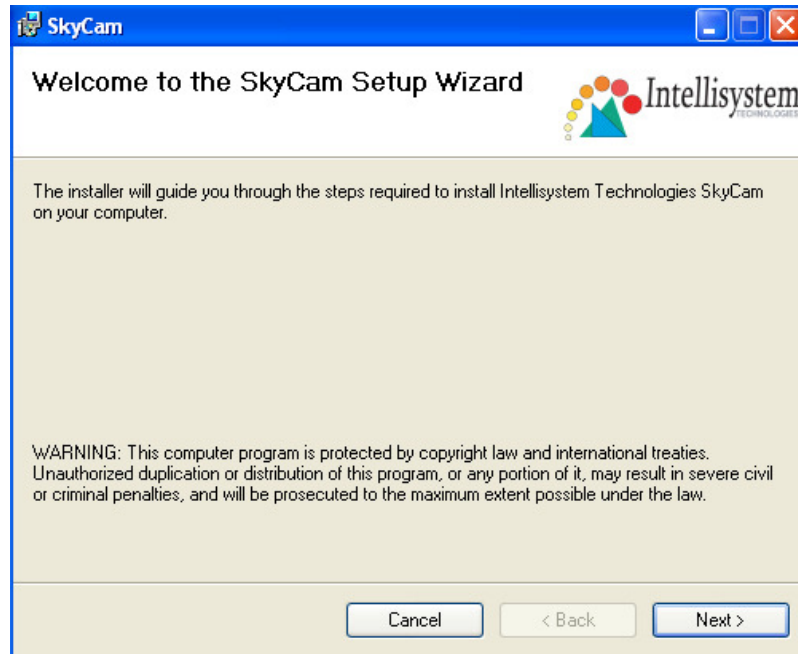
SkyCam

Welcome to the SkyCam Setup Wizard

Intellisystem TECHNOLOGIES

The installer will guide you through the steps required to install Intellisystem Technologies SkyCam on your computer.

WARNING: This computer program is protected by copyright law and international treaties. Unauthorized duplication or distribution of this program, or any portion of it, may result in severe civil or criminal penalties, and will be prosecuted to the maximum extent possible under the law.

Cancel

< Back

Next >